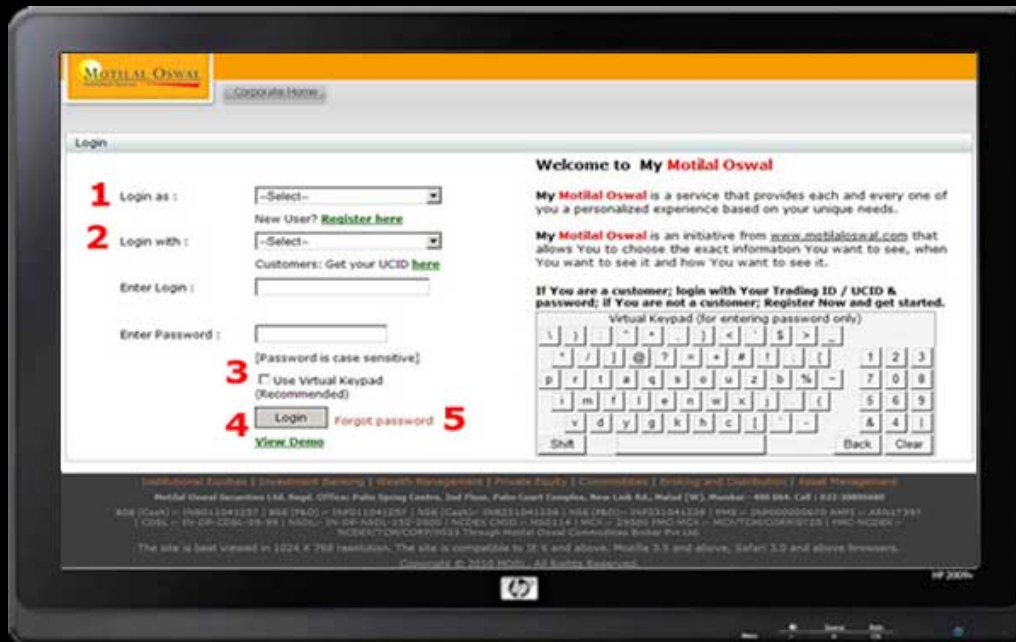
MOTILAL OSWAL

Corporate Home

Login

1 Login as : --Select--

New User? Register here

2 Login with : --Select--

Customers: Get your UCID here

Enter Login :

Enter Password :

[Password is case sensitive]

3 Use Virtual Keypad (Recommended)

4 Login Forgot password 5

View Demo

Welcome to My Motilal Oswal

My Motilal Oswal is a service that provides each and every one of you a personalized experience based on your unique needs.

My Motilal Oswal is an initiative from www.motilaloswal.com that allows You to choose the exact information You want to see, when You want to see it and how You want to see it.

If You are a customer; login with Your Trading ID / UCID & password; if You are not a customer; Register Now and get started.

Virtual Keypad (for entering password only)

\ } [ ^ * ] < ' $ > _

" / ] @ ? = + # ! ; ( 1 2 3

p r t a q s o u z b % ~ 7 0 8

i m f l e n w x j . { 5 6 9

v d y g k h c [ ` - & 4 1

Shift Back Clear

Institutional Equities | Investment Banking | Wealth Management | Private Equity | Commodities | Broking and Distribution | Asset Management

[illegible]

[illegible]

The site is best viewed in 1024 X 768 resolution. The site is compatible to IE 6 and above, Mozilla 3.5 and above, Safari 3.0 and above browsers.

Copyright © 2010 MOSL. All Rights Reserved.

hp

HP 2009v